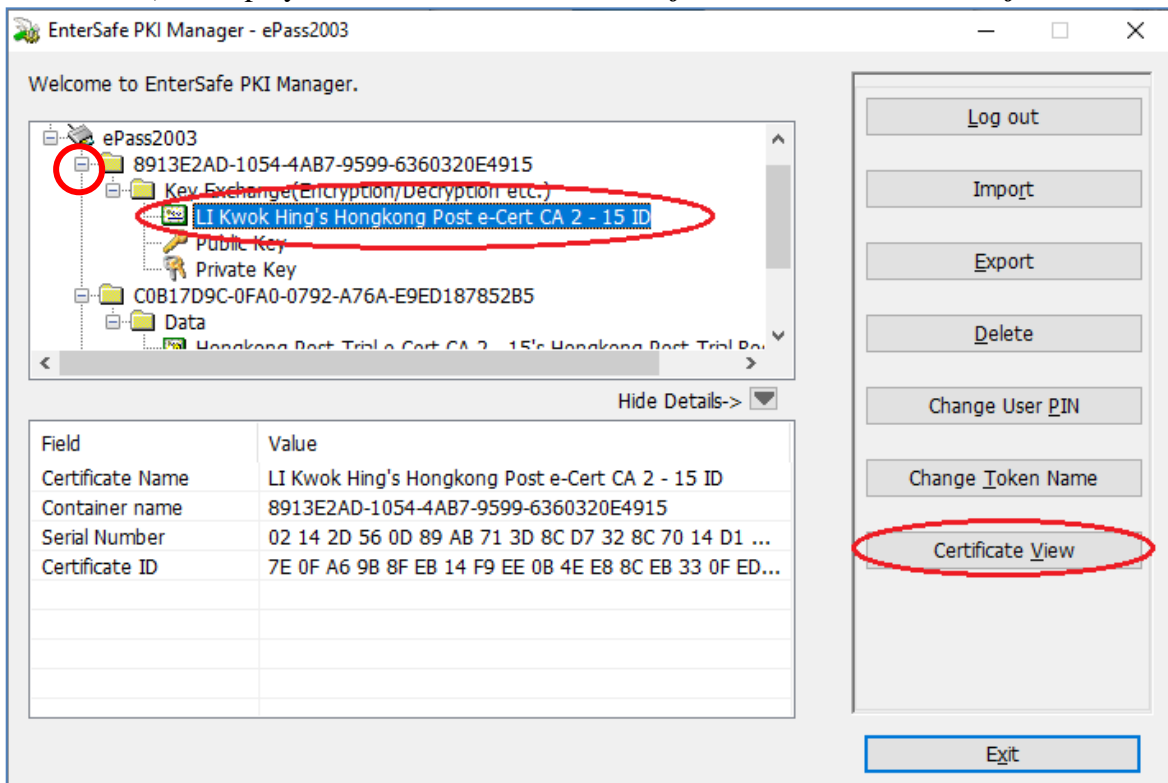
EnterSafe PKI Manager - ePass2003

Welcome to EnterSafe PKI Manager.

ePass2003
8913E2AD-1054-4AB7-9599-6360320E4915
Key Exchange(Encryption/Decryption etc.)
LI Kwok Hing's Hongkong Post e-Cert CA 2 - 15 ID
Public Key
Private Key
C0B17D9C-0FA0-0792-A76A-E9ED187852B5
Data
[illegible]

Hide Details->

| Field | Value |
|---|---|
| Certificate Name | LI Kwok Hing's Hongkong Post e-Cert CA 2 - 15 ID |
| Container name | 8913E2AD-1054-4AB7-9599-6360320E4915 |
| Serial Number | 02 14 2D 56 0D 89 AB 71 3D 8C D7 32 8C 70 14 D1 ... |
| Certificate ID | 7E 0F A6 9B 8F EB 14 F9 EE 0B 4E E8 8C EB 33 0F ED... |

Log out
Import
Export
Delete
Change User PIN
Change Token Name
Certificate View
Exit